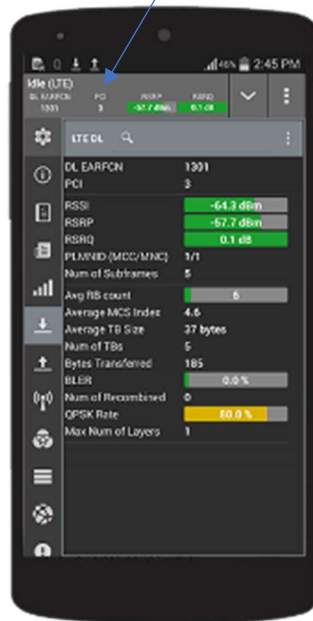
46% 2:45 PM

Idle (LTE)
DL EARFCN 1301
PCI 3
RSRP -57.7 dBm
RSRQ 0.1 dB

LTE DL

| | |
|---|---|
| DL EARFCN | 1301 |
| PCI | 3 |
| RSSI | -64.3 dBm |
| RSRP | -57.7 dBm |
| RSRQ | 0.1 dB |
| PLMNID (MCC/MNC) | 1/1 |
| Num of Subframes | 5 |
| Avg RB count | 6 |
| Average MCS Index | 4.6 |
| Average TB Size | 37 bytes |
| Num of TBs | 5 |
| Bytes Transferred | 185 |
| BLER | 0.0 % |
| Num of Recombined | 0 |
| QPSK Rate | 80.0 % |
| Max Num of Layers | 1 |